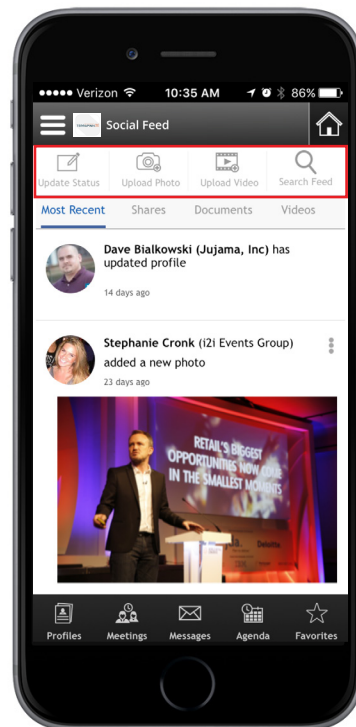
●●●●● Verizon 10:35 AM 86%

Social Feed

Update Status
Upload Photo
Upload Video
Search Feed

Most Recent
Shares
Documents
Videos

Dave Bialkowski (Jujama, Inc) has updated profile

14 days ago

Stephanie Cronk (i2i Events Group) added a new photo

23 days ago

RETAIL'S BIGGEST OPPORTUNITIES NOW LIVE IN THE SMALLEST MOMENTS

Profiles
Meetings
Messages
Agenda
Favorites